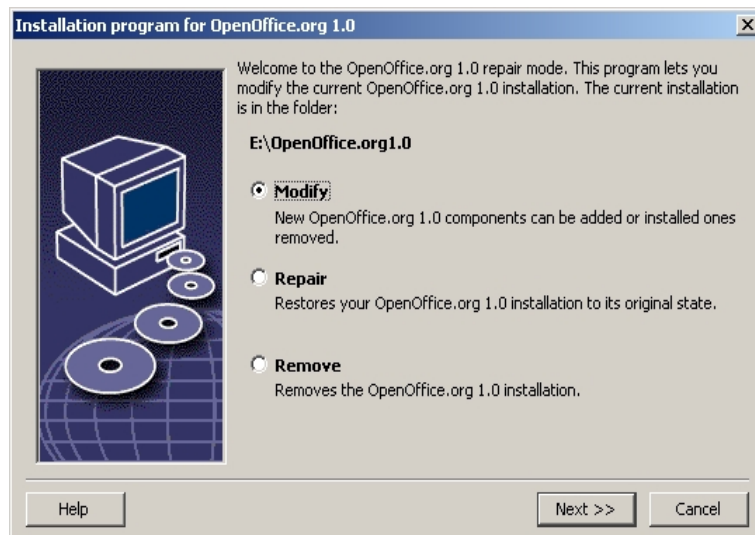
Installation program for OpenOffice.org 1.0

×

Welcome to the OpenOffice.org 1.0 repair mode. This program lets you modify the current OpenOffice.org 1.0 installation. The current installation is in the folder:

E:\OpenOffice.org1.0

Modify
New OpenOffice.org 1.0 components can be added or installed ones removed.

Repair
Restores your OpenOffice.org 1.0 installation to its original state.

Remove
Removes the OpenOffice.org 1.0 installation.

Help

Next >>

Cancel